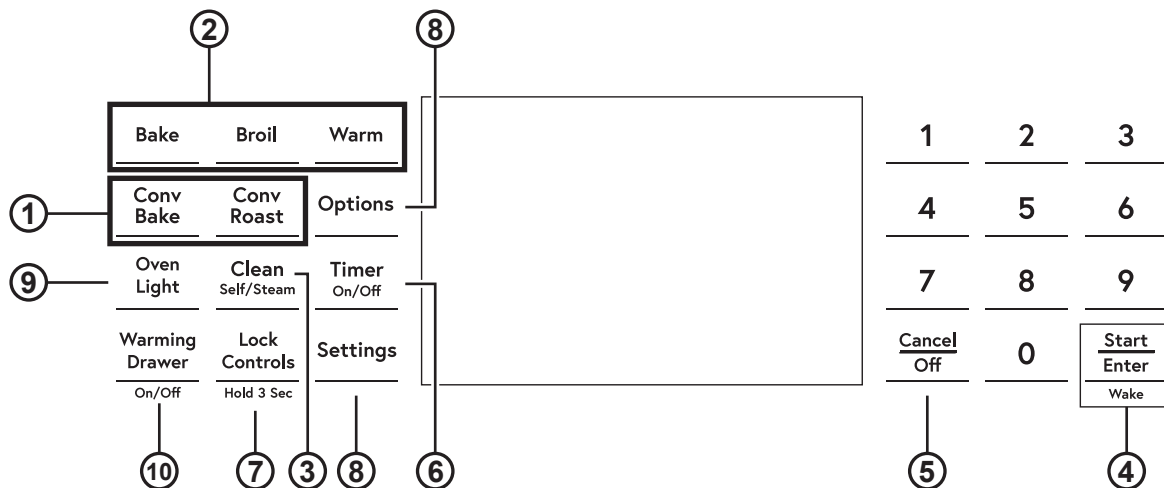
2
8

Bake Broil Warm

1
Conv Bake
Conv Roast
Options

9
Oven Light
Clean Self/Steam
Timer On/Off

Warming Drawer On/Off
Lock Controls Hold 3 Sec
Settings

10 7 3 8 6

1 2 3
4 5 6
7 8 9
Cancel Off
0
Start Enter Wake

5 4